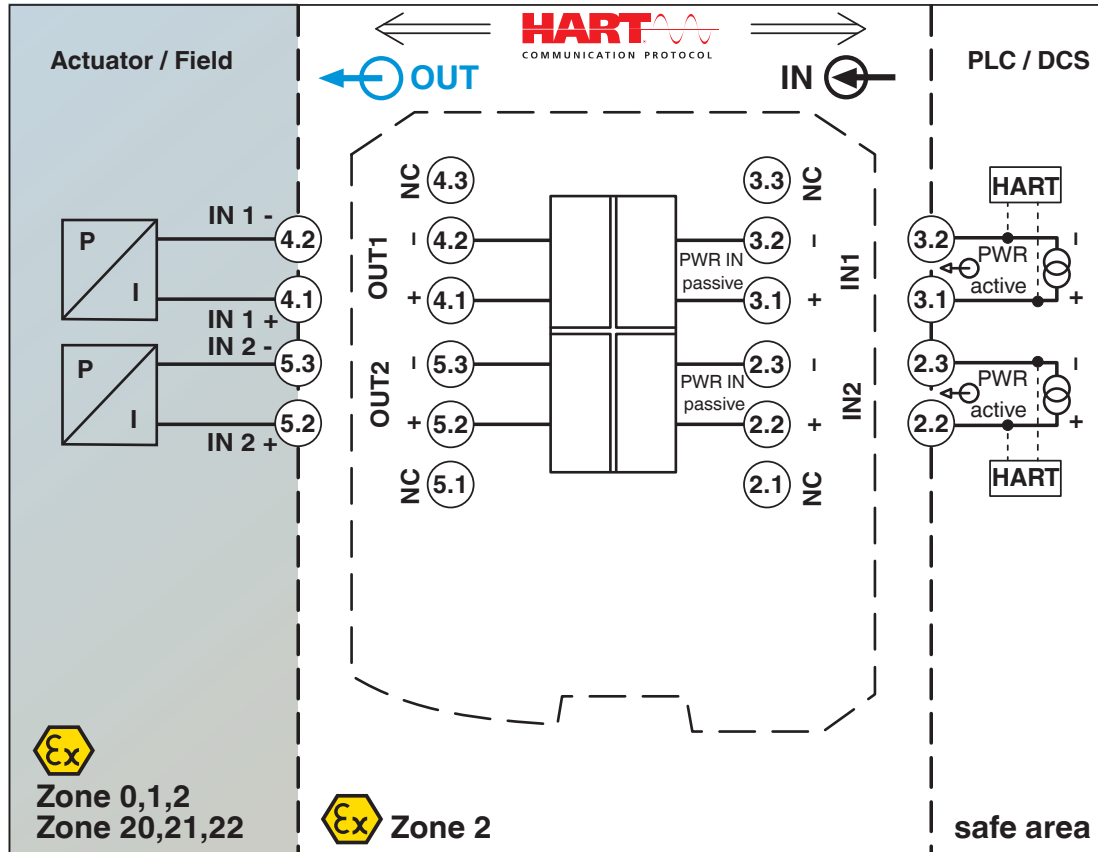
HART
COMMUNICATION PROTOCOL

Actuator / Field

OUT

IN

PLC / DCS

P
I
IN 1 -
4.2
4.1
IN 1 +
IN 2 -
P
I
5.3
5.2
IN 2 +

NC 4.3
OUT1
- 4.2
+ 4.1
OUT2
- 5.3
+ 5.2
NC 5.1

3.3 NC
PWR IN passive
3.2 -
3.1 +
IN1
PWR IN passive
2.3 -
2.2 +
IN2
2.1 NC

HART
3.2
PWR active
3.1
-
+
2.3
PWR active
2.2
-
+
HART

$\langle Ex \rangle$
Zone 0,1,2
Zone 20,21,22

$\langle Ex \rangle$ Zone 2

safe area